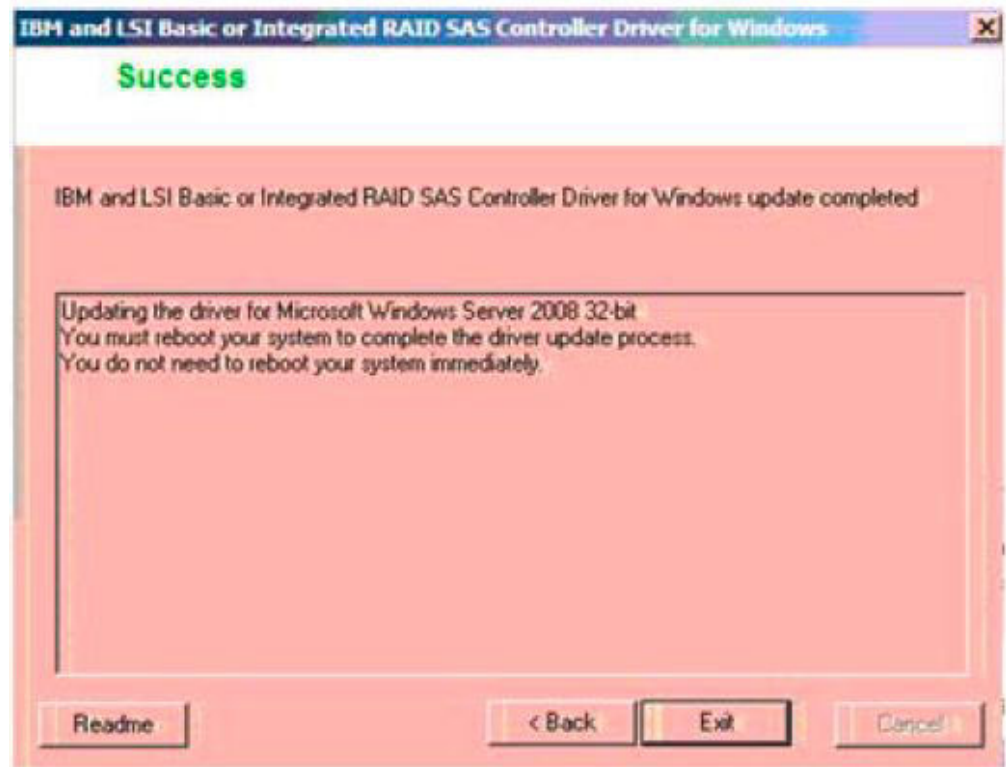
IBM and LSI Basic or Integrated RAID SAS Controller Driver for Windows

Success

IBM and LSI Basic or Integrated RAID SAS Controller Driver for Windows update completed

Updating the driver for Microsoft Windows Server 2008 32-bit
You must reboot your system to complete the driver update process.
You do not need to reboot your system immediately.

Readme

< Back

Exit

Cancel